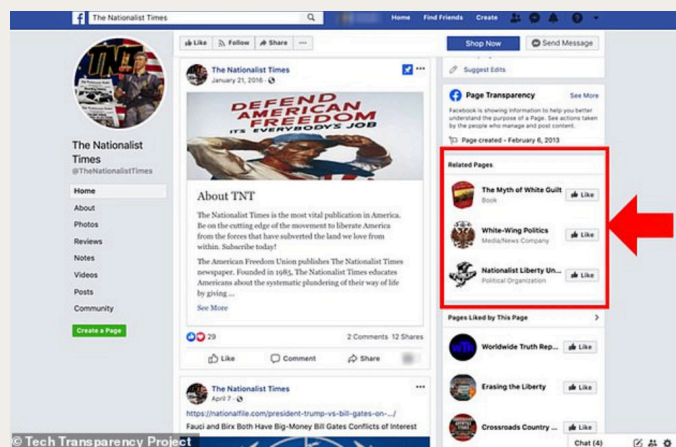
The Nationalist Times

Home Find Friends Create

TNT

The Nationalist Times
@TheNationalistTimes

Home
About
Photos
Reviews
Notes
Videos
Posts
Community

Create a Page

Like Follow Share ···

The Nationalist Times
January 21, 2016 ·

DEFEND AMERICAN FREEDOM
ITS EVERYBODY'S JOB

About TNT

The Nationalist Times is the most vital publication in America. Be on the cutting edge of the movement to liberate America from the forces that have subverted the land we love from within. Subscribe today!

The American Freedom Union publishes The Nationalist Times newspaper. Founded in 1985, The Nationalist Times educates Americans about the systematic plundering of their way of life by giving ...

See More

29

2 Comments 12 Shares

Like Comment Share

The Nationalist Times
April 7 ·
https://nationalfile.com/president-trump-vs-bill-gates-on-.../
Fauci and Birx Both Have Big-Money Bill Gates Conflicts of Interest

Shop Now Send Message

Suggest Edits

Page Transparency See More
Facebook is showing information to help you better understand the purpose of a Page. See actions taken by the people who manage and post content.
Page created - February 6, 2013

Related Pages

The Myth of White Guilt
Book
Like

White-Wing Politics
Media/News Company
Like

Nationalist Liberty Un...
Political Organization
Like

Pages Liked by This Page

Worldwide Truth Rep... Like

Erasing the Liberty Like

Crossroads Country ... Like

Chat (4)

© Tech Transparency Project